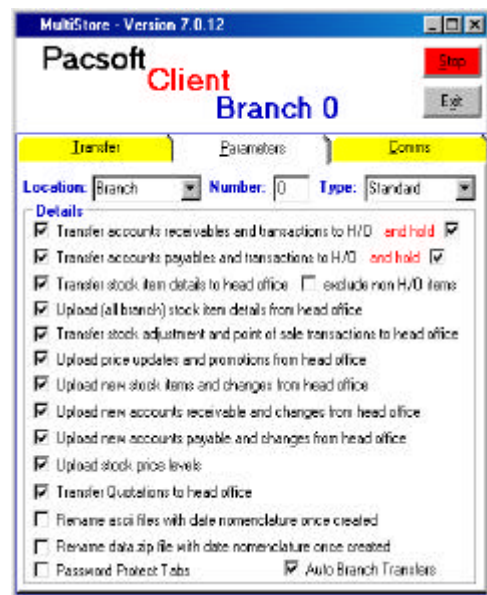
MultiStore - Version 7.0.12

Pacsoft
Client
Branch 0

Stop
Exit

Transfer
Parameters
Comms

Location: Branch
Number: 0
Type: Standard

Details
Transfer accounts receivables and transactions to H/O and hold
Transfer accounts payables and transactions to H/O and hold
Transfer stock item details to head office
exclude non H/O items
Upload (all branch) stock item details from head office
Transfer stock adjustment and point of sale transactions to head office
Upload price updates and promotions from head office
Upload new stock items and changes from head office
Upload new accounts receivable and changes from head office
Upload new accounts payable and changes from head office
Upload stock price levels
Transfer Quotations to head office
Rename ascii files with date nomenclature once created
Rename data zip file with date nomenclature once created
Password Protect Tabs
Auto Branch Transfers